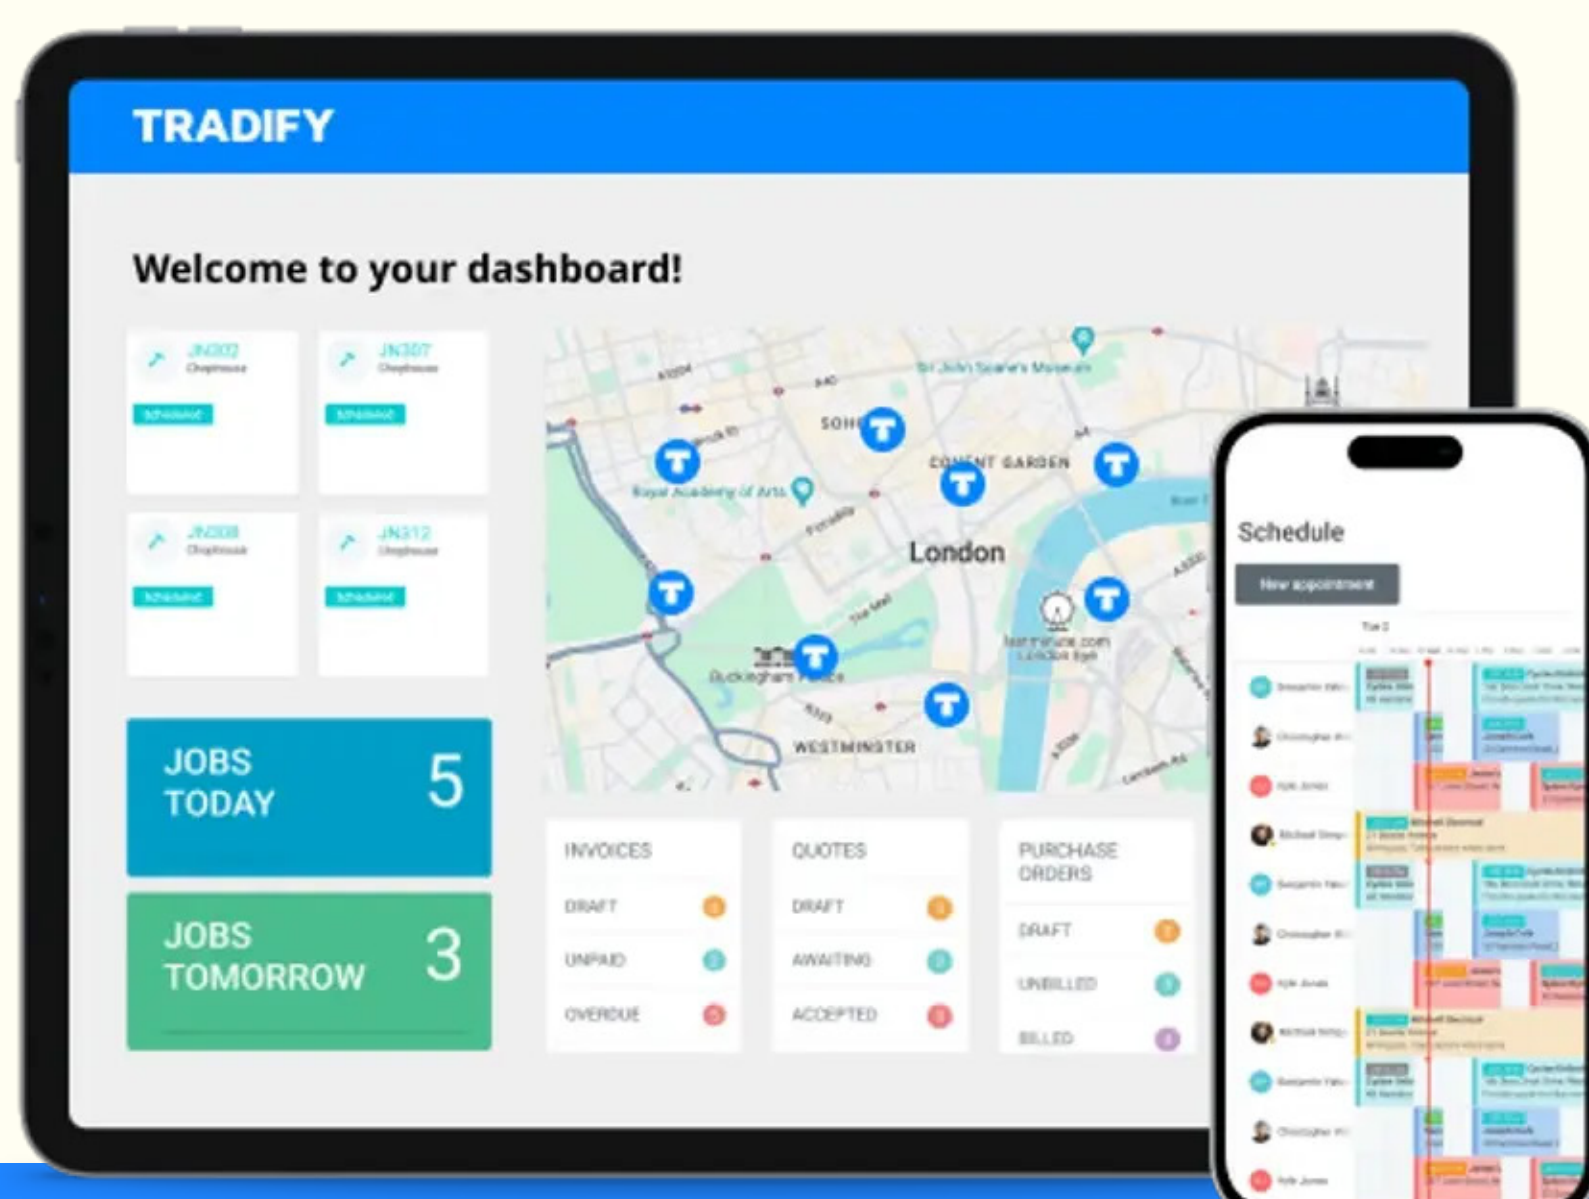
TRADIFY

Welcome to your dashboard!

JN302
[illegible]
Scheduled

JN307
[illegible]
Scheduled

JN308
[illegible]
Scheduled

JN312
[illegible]
Scheduled

JOBS TODAY 5

JOBS TOMORROW 3

Sir John Soane's Museum
SOHO
COVENT GARDEN
Royal Academy of Arts
London
Buckingham Palace
WESTMINSTER

INVOICES
DRAFT
UNPAID
OVERDUE

QUOTES
DRAFT
AWAITING
ACCEPTED

PURCHASE ORDERS
DRAFT
UNBILLED
BILLED

Schedule
New appointment